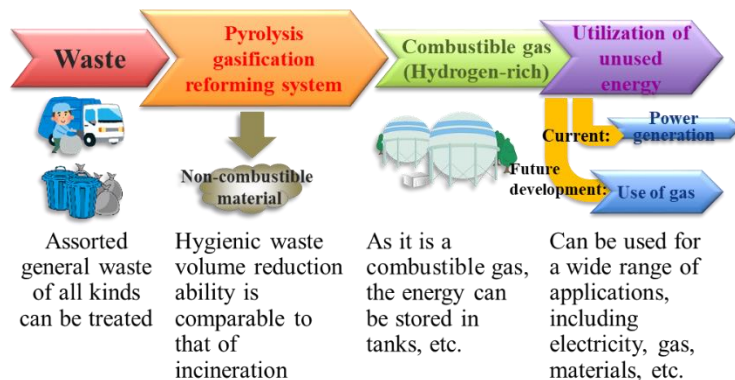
Waste

Pyrolysis gasification reforming system

Combustible gas (Hydrogen-rich)

Utilization of unused energy

Non-combustible material

Current:

Power generation

Future development:

Use of gas

Assorted general waste of all kinds can be treated

Hygienic waste volume reduction ability is comparable to that of incineration

As it is a combustible gas, the energy can be stored in tanks, etc.

Can be used for a wide range of applications, including electricity, gas, materials, etc.